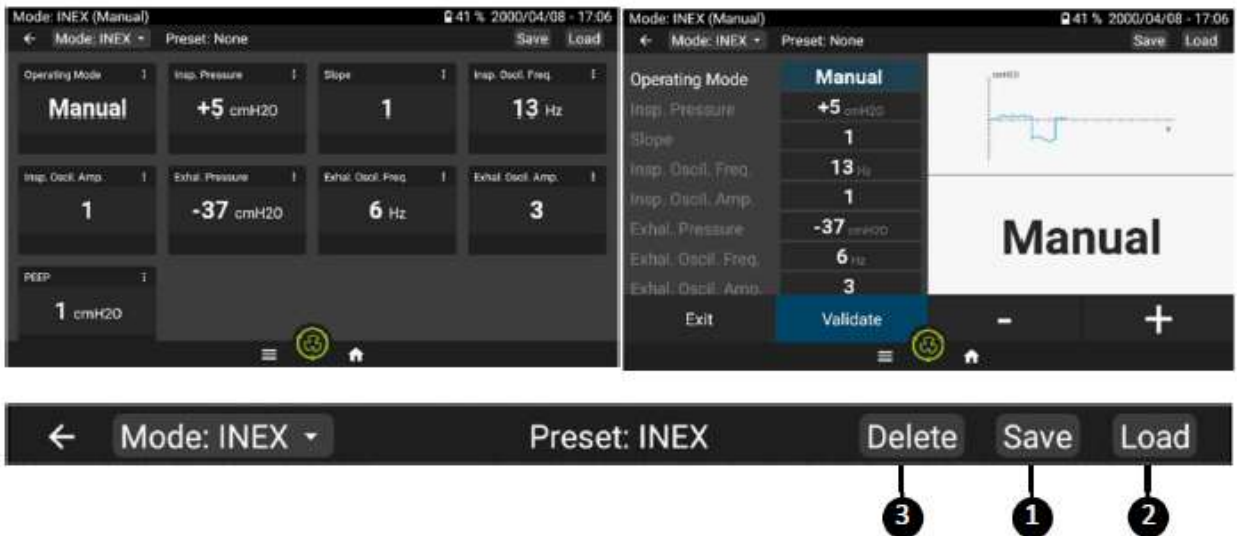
Mode: INEX (Manual) 41 % 2000/04/08 - 17:06
← Mode: INEX ▾ Preset: None Save Load

Operating Mode ⋮
Manual

Insp. Pressure ⋮
+5 cmH2O

Slope ⋮
1

Insp. Oscil. Freq. ⋮
13 Hz

Insp. Oscil. Amp. ⋮
1

Exhal. Pressure ⋮
-37 cmH2O

Exhal. Oscil. Freq. ⋮
6 Hz

Exhal. Oscil. Amp. ⋮
3

PEEP ⋮
1 cmH2O

Mode: INEX (Manual) 41 % 2000/04/08 - 17:06
← Mode: INEX ▾ Preset: None Save Load

| Operating Mode | Manual |
|---|---|
| Insp. Pressure | +5 cmH2O |
| Slope | 1 |
| Insp. Oscil. Freq. | 13 Hz |
| Insp. Oscil. Amp. | 1 |
| Exhal. Pressure | -37 cmH2O |
| Exhal. Oscil. Freq. | 6 Hz |
| Exhal. Oscil. Amp. | 3 |

cmH2O

Manual

Exit Validate - +

← Mode: INEX ▾ Preset: INEX Delete Save Load

3 1 2